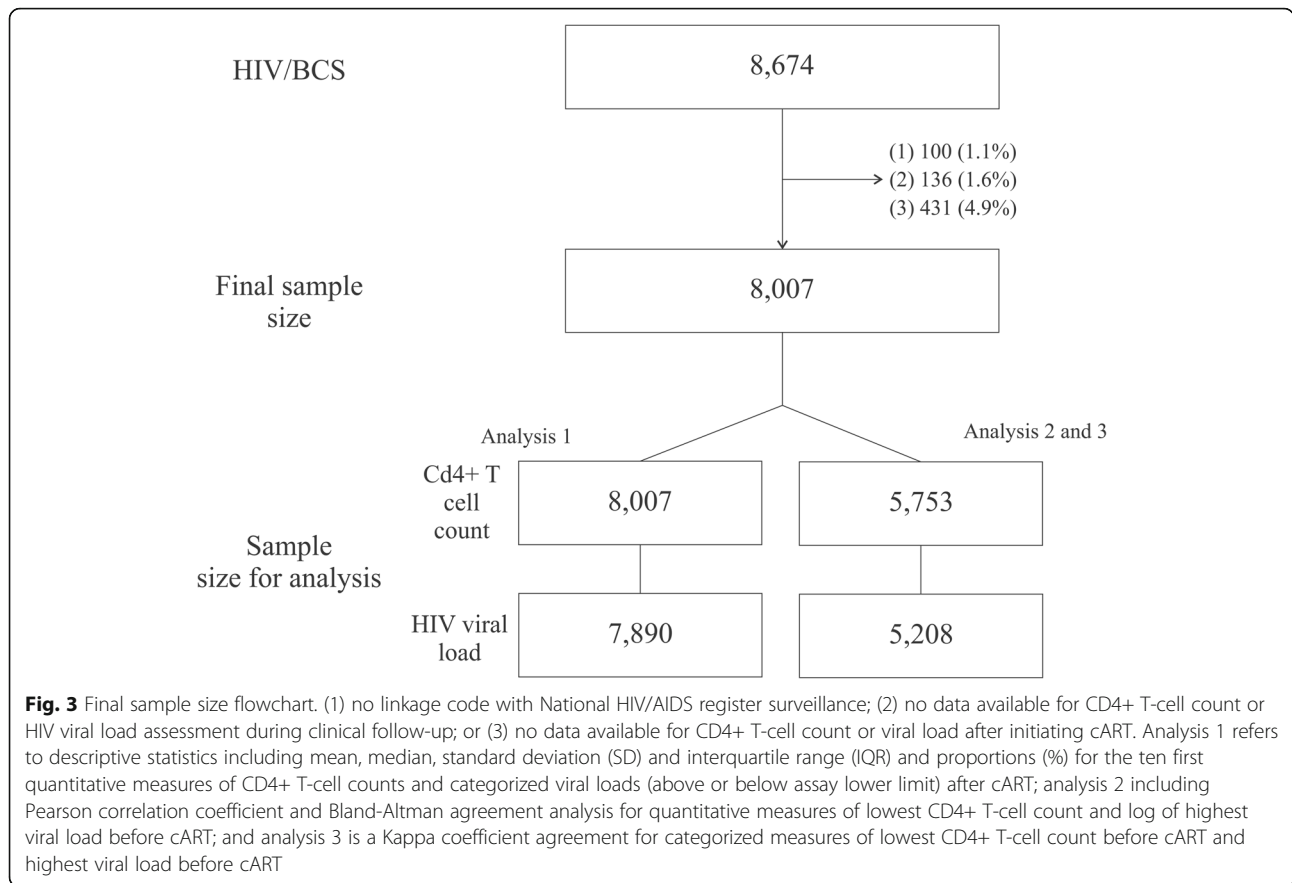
HIV/BCS

8,674

(1) 100 (1.1%)
(2) 136 (1.6%)
(3) 431 (4.9%)

Final sample size

8,007

Analysis 1

Analysis 2 and 3

Cd4+ T cell count

8,007

5,753

Sample size for analysis

HIV viral load

7,890

5,208

**Fig. 3** Final sample size flowchart. (1) no linkage code with National HIV/AIDS register surveillance; (2) no data available for CD4+ T-cell count or HIV viral load assessment during clinical follow-up; or (3) no data available for CD4+ T-cell count or viral load after initiating cART. Analysis 1 refers to descriptive statistics including mean, median, standard deviation (SD) and interquartile range (IQR) and proportions (%) for the ten first quantitative measures of CD4+ T-cell counts and categorized viral loads (above or below assay lower limit) after cART; analysis 2 including Pearson correlation coefficient and Bland-Altman agreement analysis for quantitative measures of lowest CD4+ T-cell count and log of highest viral load before cART; and analysis 3 is a Kappa coefficient agreement for categorized measures of lowest CD4+ T-cell count before cART and highest viral load before cART